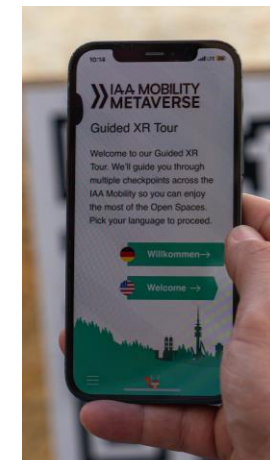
10:14

IAA MOBILITY METAVERSE

Guided XR Tour

Welcome to our Guided XR Tour. We'll guide you through multiple checkpoints across the IAA Mobility so you can enjoy the most of the Open Spaces. Pick your language to proceed.

Willkommen →

Welcome →